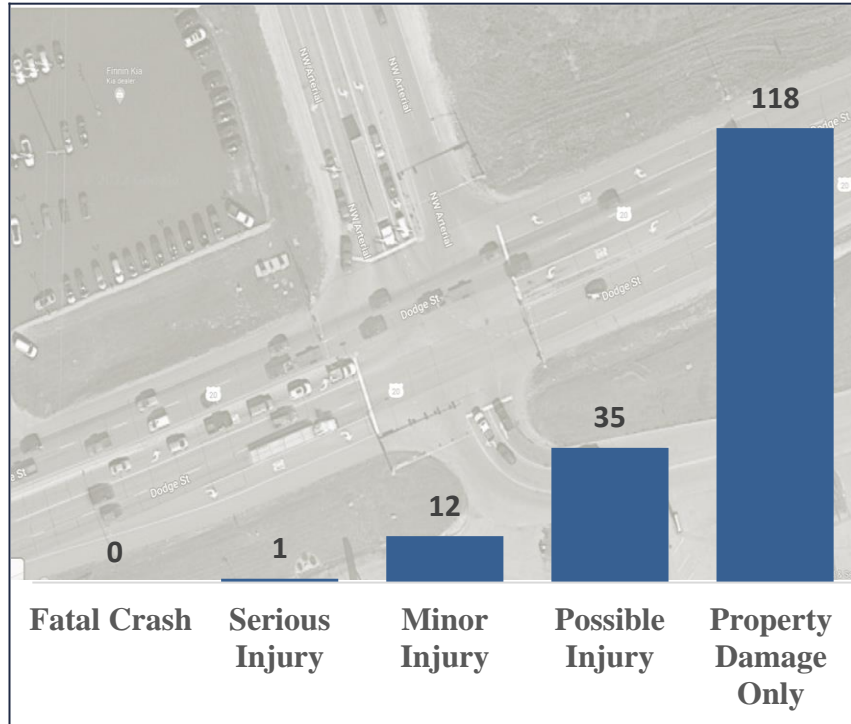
Finnin Kia
Kia dealer

NW Arterial
NW Arterial
NW Arterial
NW Arterial

Dodge St
Dodge St
Dodge St
Dodge St
a St

20
20
20
20

0
1
12
35
118

Fatal Crash
Serious Injury
Minor Injury
Possible Injury
Property Damage Only